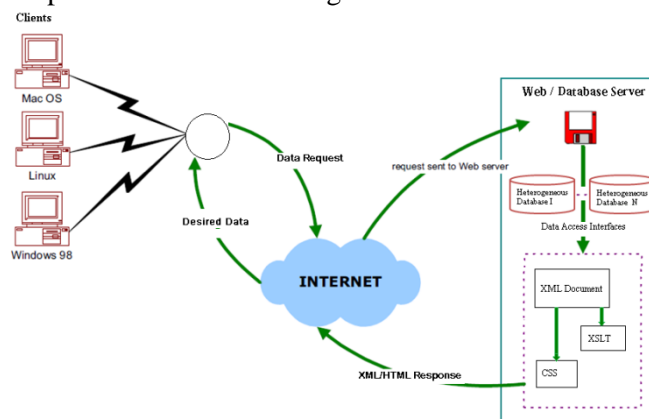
Clients

Mac OS

Linux

Windows 98

Data Request

Desired Data

INTERNET

request sent to Web server

Web / Database Server

Heterogeneous Database I

Heterogeneous Database N

Data Access Interfaces

XML Document

XSLT

CSS

XML/HTML Response